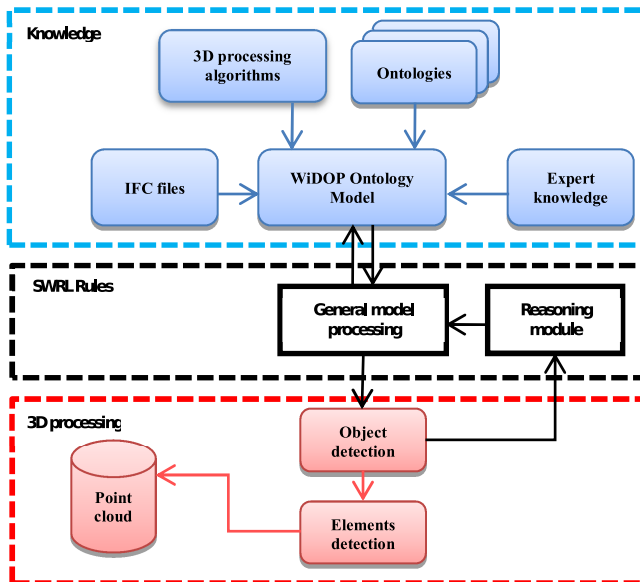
Knowledge

3D processing algorithms

Ontologies

IFC files

WiDOP Ontology Model

Expert knowledge

SWRL Rules

General model processing

Reasoning module

3D processing

Object detection

Point cloud

Elements detection